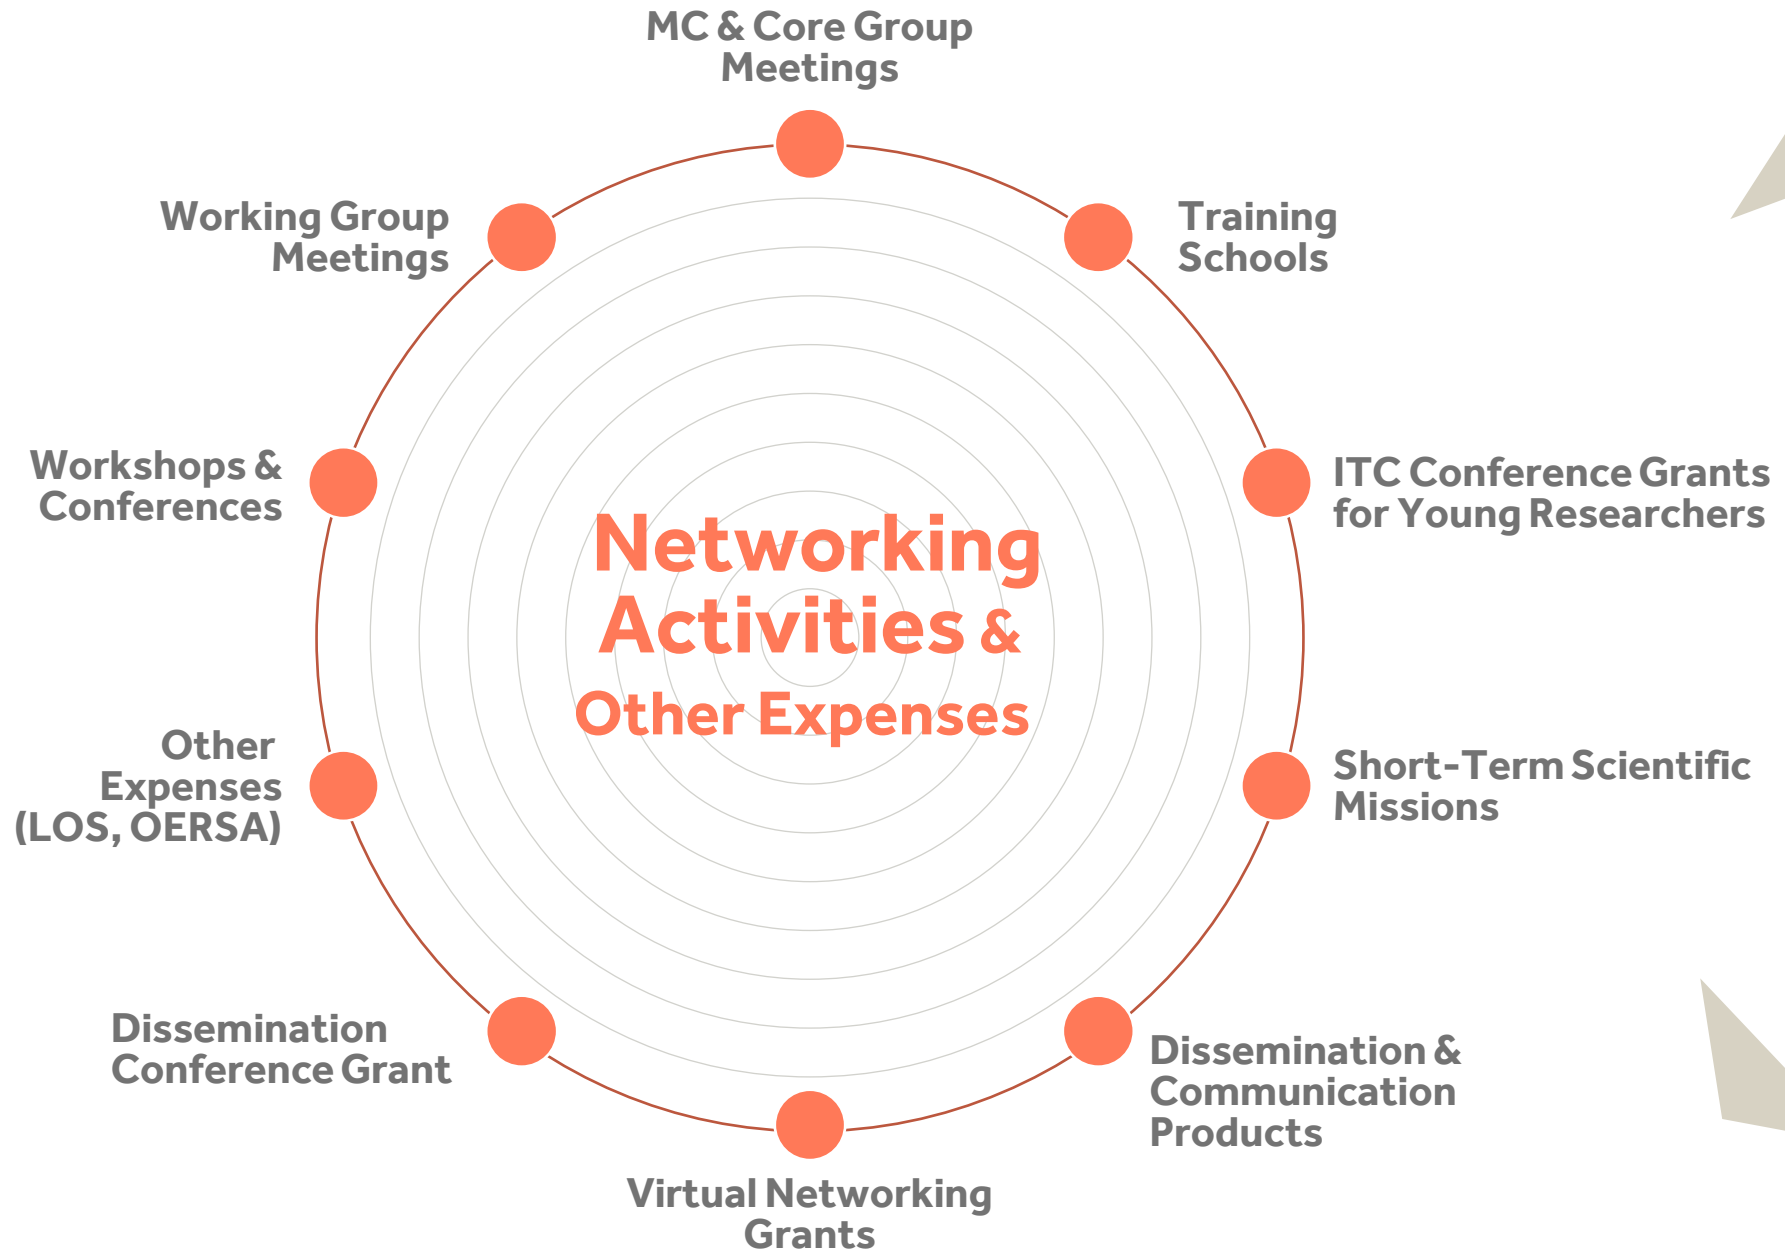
Networking Activities & Other Expenses

MC & Core Group Meetings

Training Schools

ITC Conference Grants for Young Researchers

Short-Term Scientific Missions

Dissemination & Communication Products

Virtual Networking Grants

Dissemination Conference Grant

Other Expenses (LOS, OERSA)

Workshops & Conferences

Working Group Meetings